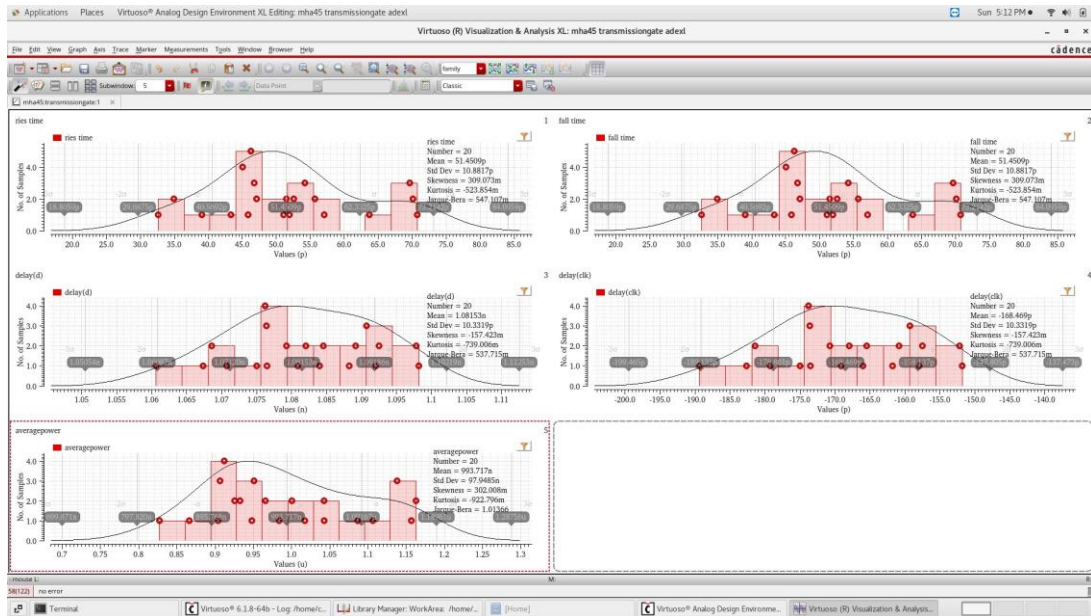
Applications Places Virtuoso® Analog Design Environment XL Editing: mha45 transmissiongate adexl

Sun 5:12 PM

Virtuoso (R) Visualization & Analysis XL: mha45 transmissiongate adexl

File Edit View Graph Axis Trace Marker Measurements Tools Window Browser Help

cādence

Subwindow: 5 Data Point Classic family

mha45:transmissiongate:1

ries time 1

ries time

ries time
Number = 20
Mean = 51.4509p
Std Dev = 10.8817p
Skewness = 309.073m
Kurtosis = -523.854m
Jarque-Bera = 547.107m

No. of Samples

Values (p)

20.0 25.0 30.0 35.0 40.0 45.0 50.0 55.0 60.0 65.0 70.0 75.0 80.0 85.0

fall time 2

fall time

fall time
Number = 20
Mean = 51.4509p
Std Dev = 10.8817p
Skewness = 309.073m
Kurtosis = -523.854m
Jarque-Bera = 547.107m

No. of Samples

Values (p)

20.0 25.0 30.0 35.0 40.0 45.0 50.0 55.0 60.0 65.0 70.0 75.0 80.0 85.0

delay(d) 3

delay(d)

delay(d)
Number = 20
Mean = 1.08153n
Std Dev = 10.3319p
Skewness = -157.423m
Kurtosis = -739.006m
Jarque-Bera = 537.715m

No. of Samples

Values (n)

1.05 1.055 1.06 1.065 1.07 1.075 1.08 1.085 1.09 1.095 1.1 1.105 1.11

delay(clk) 4

delay(clk)

delay(clk)
Number = 20
Mean = -168.469p
Std Dev = 10.3319p
Skewness = -157.423m
Kurtosis = -739.006m
Jarque-Bera = 537.715m

No. of Samples

Values (p)

-200.0 -195.0 -190.0 -185.0 -180.0 -175.0 -170.0 -165.0 -160.0 -155.0 -150.0 -145.0 -140.0

averagepower 5

averagepower

averagepower
Number = 20
Mean = 993.717n
Std Dev = 97.9485n
Skewness = 302.008m
Kurtosis = -922.796m
Jarque-Bera = 1.01366

No. of Samples

Values (u)

0.7 0.75 0.8 0.85 0.9 0.95 1.0 1.05 1.1 1.15 1.2 1.25 1.3

mouse L: M: R:

58(122) no error

Terminal Virtuoso® 6.1.8-64b - Log: /home/c... Library Manager: WorkArea: /home/... [Home] Virtuoso® Analog Design Environme... Virtuoso (R) Visualization & Analysis...